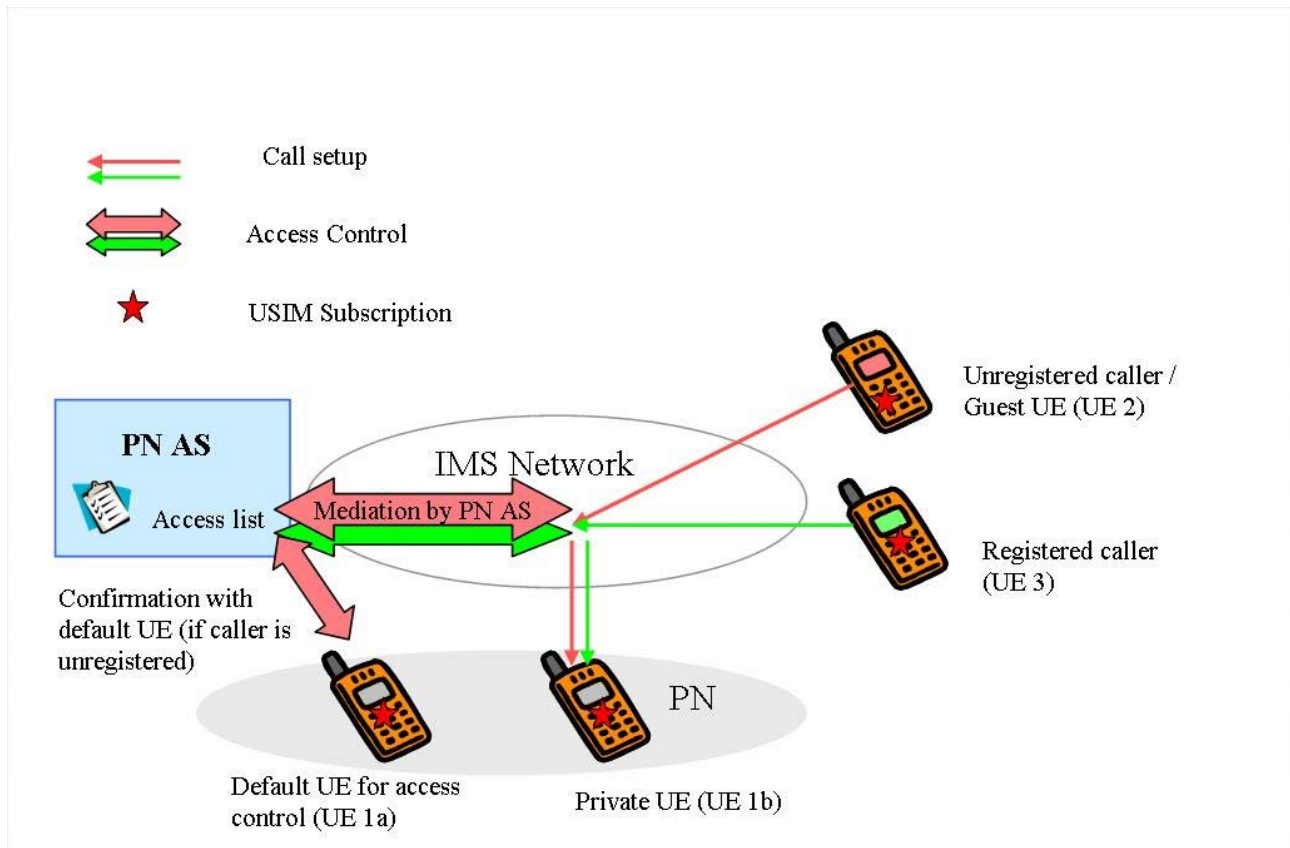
Call setup

Access Control

USIM Subscription

Unregistered caller / Guest UE (UE 2)

PN AS

Access list

IMS Network

Mediation by PN AS

Registered caller (UE 3)

Confirmation with default UE (if caller is unregistered)

PN

Default UE for access control (UE 1a)

Private UE (UE 1b)